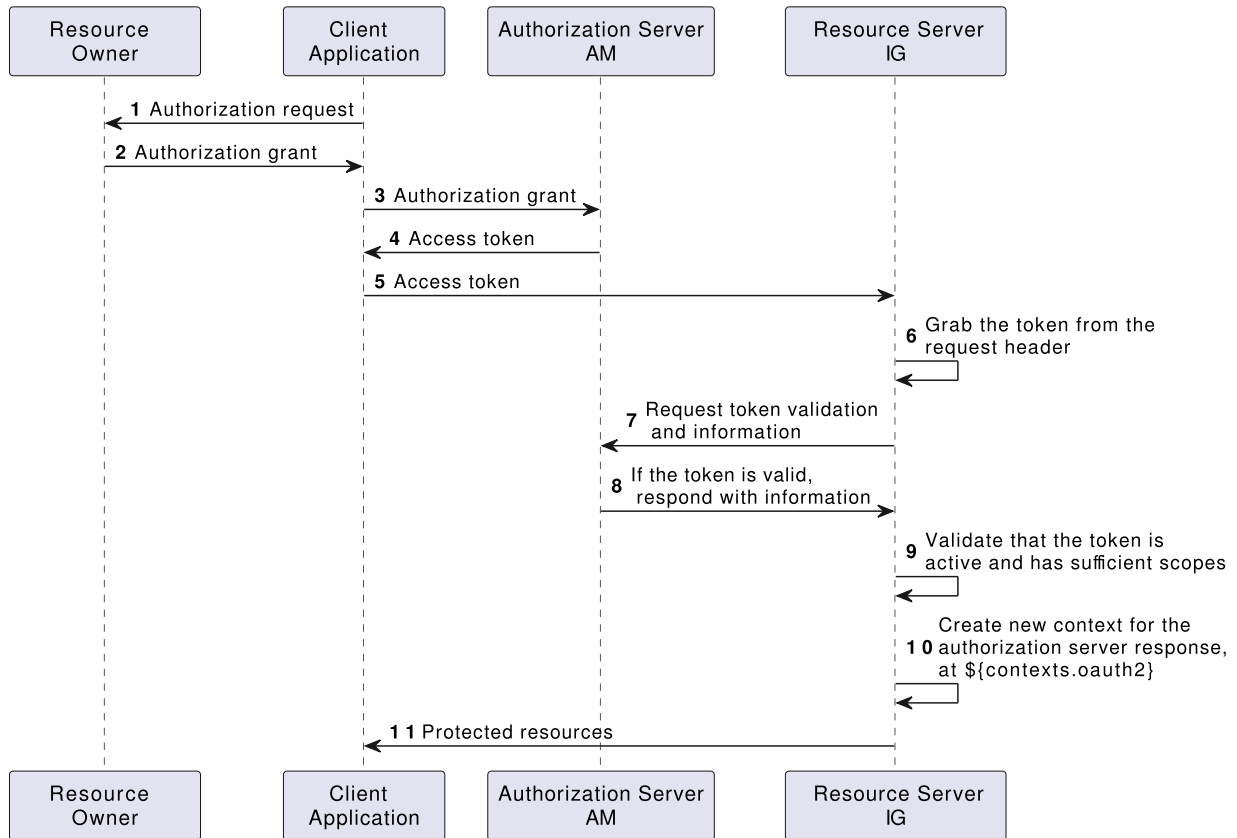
Resource Owner

Client Application

Authorization Server AM

Resource Server IG

1 Authorization request

2 Authorization grant

3 Authorization grant

4 Access token

5 Access token

6 Grab the token from the request header

7 Request token validation and information

8 If the token is valid, respond with information

9 Validate that the token is active and has sufficient scopes

1 0 Create new context for the authorization server response, at ${contexts.oauth2}

1 1 Protected resources

Resource Owner

Client Application

Authorization Server AM

Resource Server IG